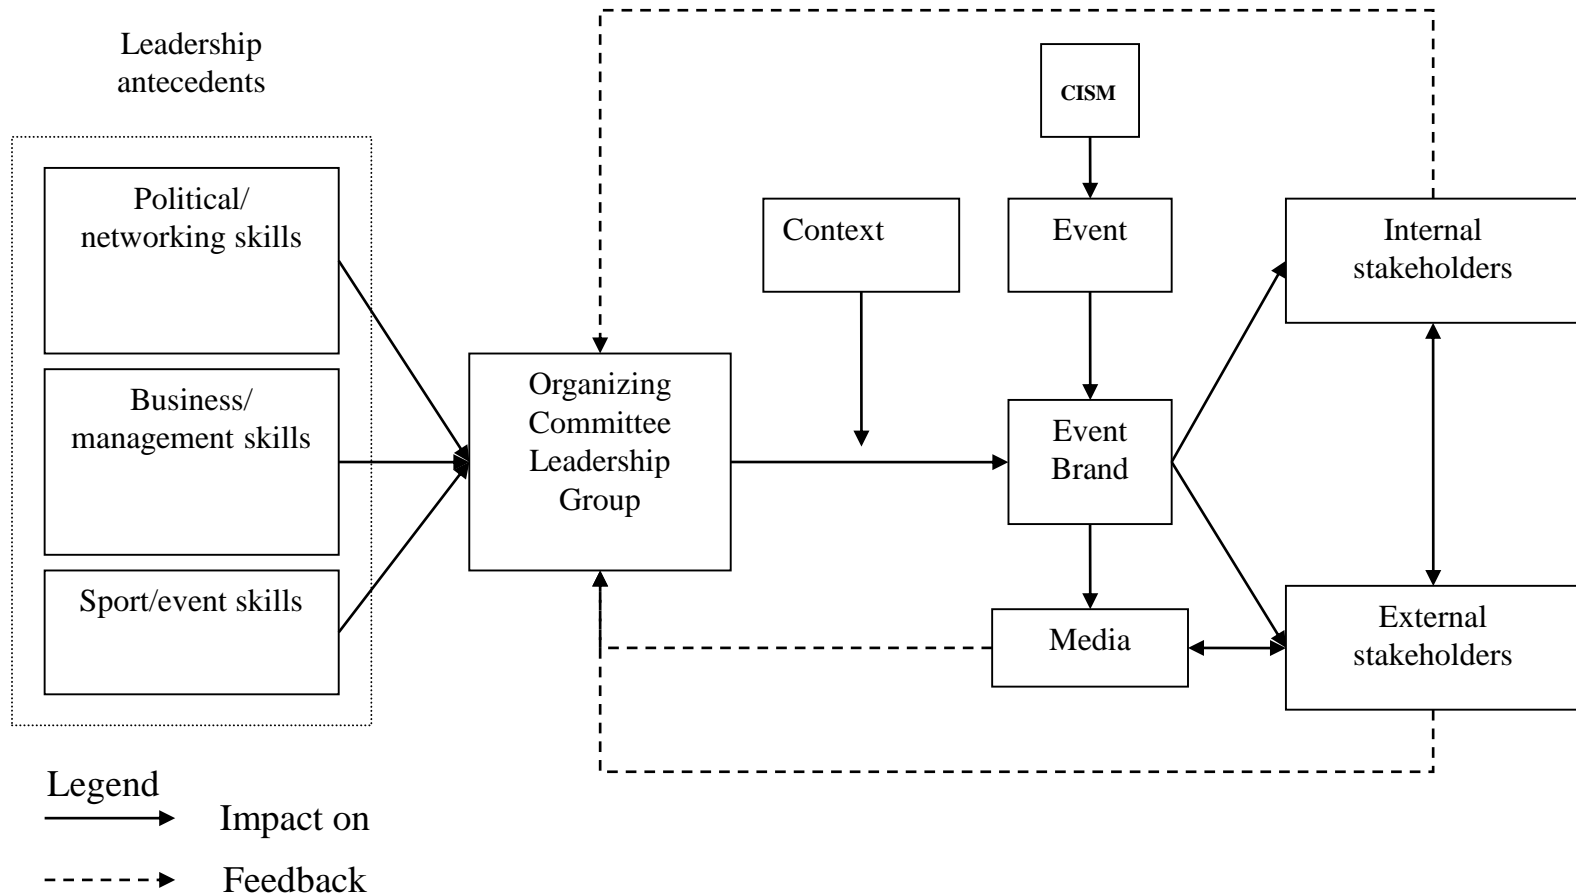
Leadership antecedents

Political/ networking skills

Business/ management skills

Sport/event skills

Organizing Committee Leadership Group

Context

CISM

Event

Event Brand

Media

Internal stakeholders

External stakeholders

Legend

Impact on

Feedback